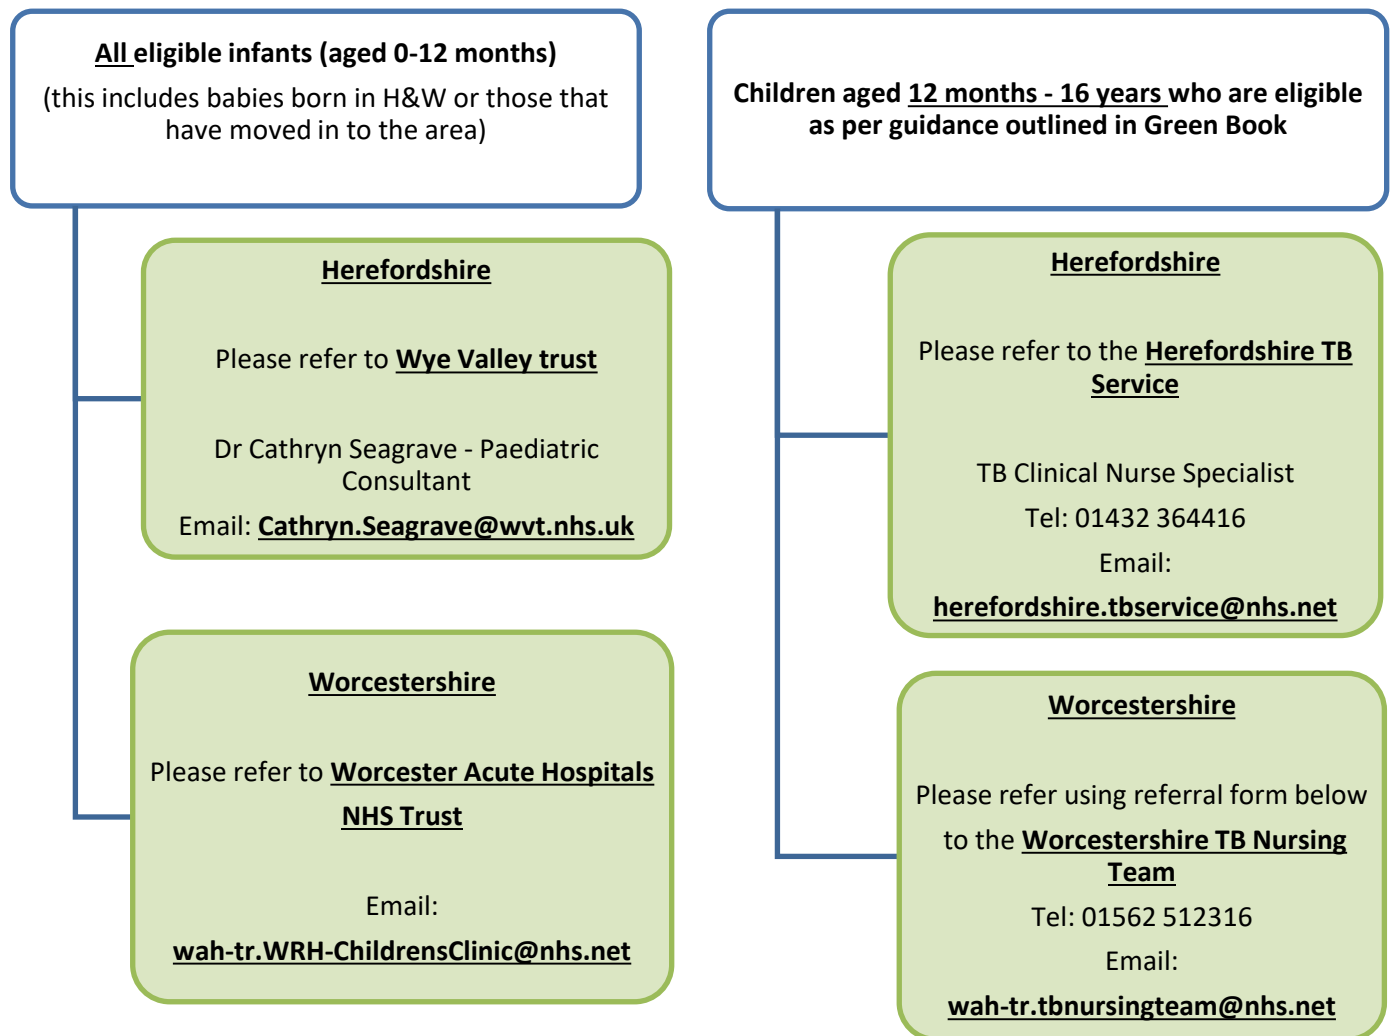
**All eligible infants (aged 0-12 months)**
(this includes babies born in H&W or those that have moved in to the area)

**Herefordshire**

Please refer to **Wye Valley trust**

Dr Cathryn Seagrave - Paediatric Consultant

Email: **Cathryn.Seagrave@wvt.nhs.uk**

**Worcestershire**

Please refer to **Worcester Acute Hospitals NHS Trust**

Email:
**wah-tr.WRH-ChildrensClinic@nhs.net**

**Children aged 12 months - 16 years who are eligible as per guidance outlined in Green Book**

**Herefordshire**

Please refer to the **Herefordshire TB Service**

TB Clinical Nurse Specialist
Tel: 01432 364416
Email:
**herefordshire.tbservice@nhs.net**

**Worcestershire**

Please refer using referral form below to the **Worcestershire TB Nursing Team**
Tel: 01562 512316
Email:
**wah-tr.tbnursingteam@nhs.net**